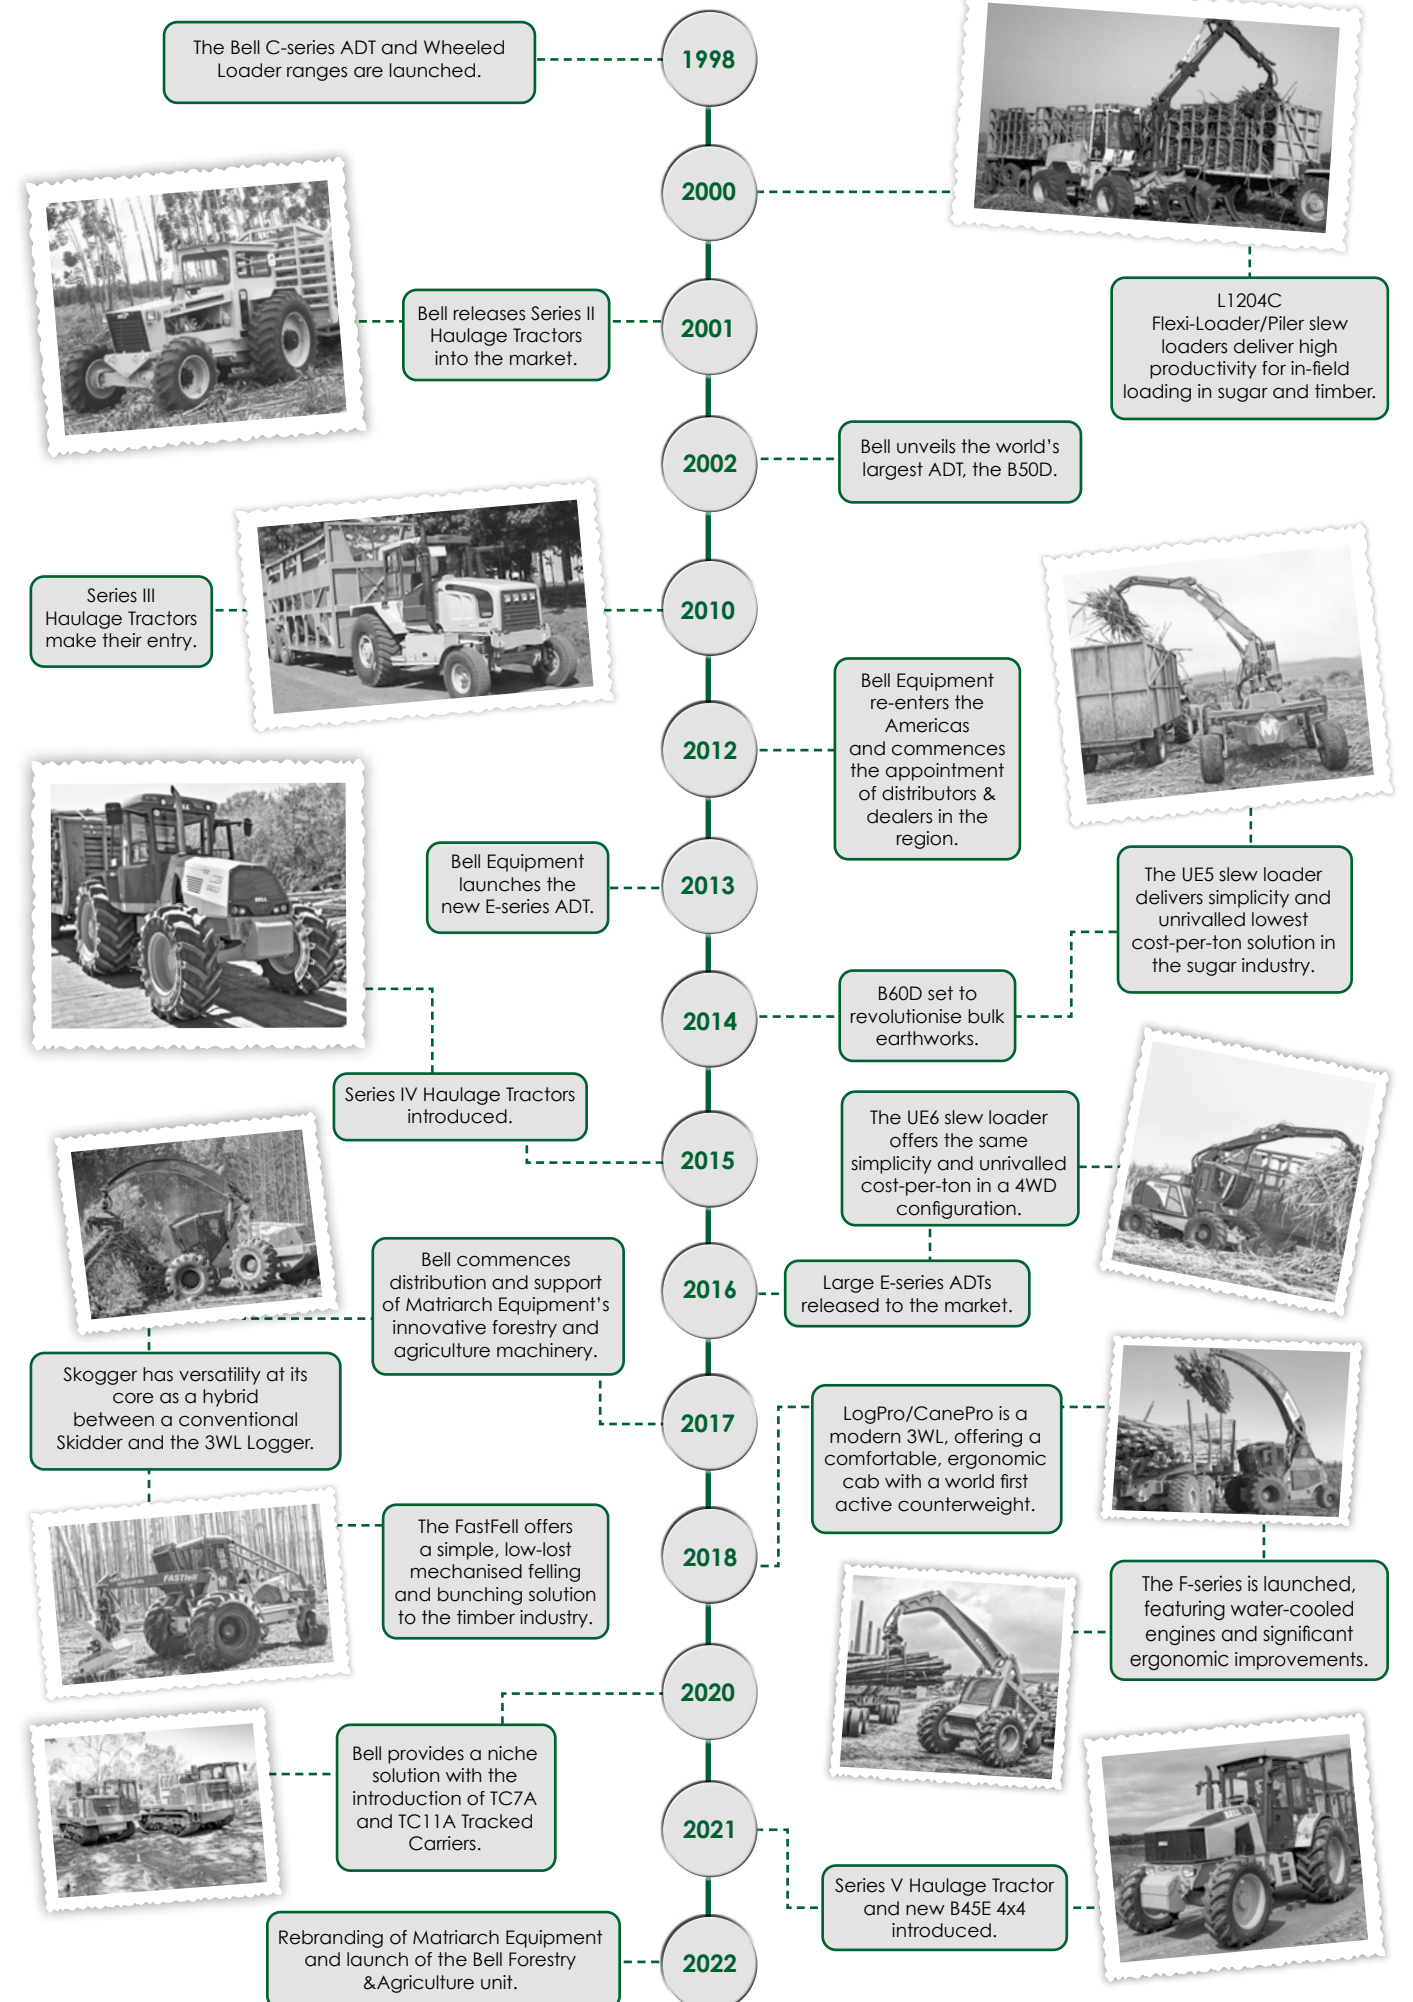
The Bell C-series ADT and Wheeled Loader ranges are launched.

1998

2000

L1204C Flexi-Loader/Piler slew loaders deliver high productivity for in-field loading in sugar and timber.

Bell releases Series II Haulage Tractors into the market.

2001

2002

Bell unveils the world's largest ADT, the B50D.

Series III Haulage Tractors make their entry.

2010

2012

Bell Equipment re-enters the Americas and commences the appointment of distributors & dealers in the region.

Bell Equipment launches the new E-series ADT.

2013

The UE5 slew loader delivers simplicity and unrivalled lowest cost-per-ton solution in the sugar industry.

2014

B60D set to revolutionise bulk earthworks.

Series IV Haulage Tractors introduced.

2015

The UE6 slew loader offers the same simplicity and unrivalled cost-per-ton in a 4WD configuration.

Bell commences distribution and support of Matriarch Equipment's innovative forestry and agriculture machinery.

2016

Large E-series ADTs released to the market.

Skogger has versatility at its core as a hybrid between a conventional Skidder and the 3WL Logger.

2017

LogPro/CanePro is a modern 3WL, offering a comfortable, ergonomic cab with a world first active counterweight.

2018

The FastFell offers a simple, low-lost mechanised felling and bunching solution to the timber industry.

The F-series is launched, featuring water-cooled engines and significant ergonomic improvements.

2020

Bell provides a niche solution with the introduction of TC7A and TC11A Tracked Carriers.

2021

Series V Haulage Tractor and new B45E 4x4 introduced.

Rebranding of Matriarch Equipment and launch of the Bell Forestry &Agriculture unit.

2022